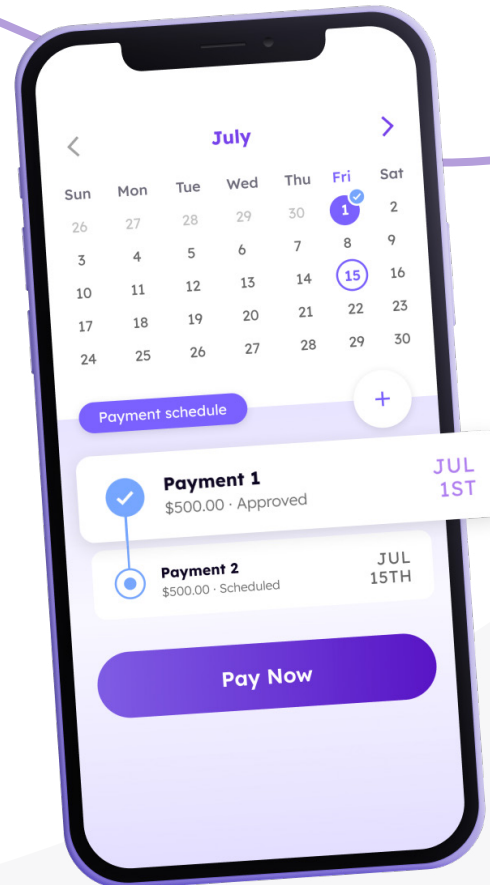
July

| Sun | Mon | Tue | Wed | Thu | Fri | Sat |
|---|---|---|---|---|---|---|
| 26 | 27 | 28 | 29 | 30 | 1 | 2 |
| 3 | 4 | 5 | 6 | 7 | 8 | 9 |
| 10 | 11 | 12 | 13 | 14 | 15 | 16 |
| 17 | 18 | 19 | 20 | 21 | 22 | 23 |
| 24 | 25 | 26 | 27 | 28 | 29 | 30 |

Payment schedule

+

Payment 1
$500.00 · Approved
JUL 1ST

Payment 2
$500.00 · Scheduled
JUL 15TH

Pay Now